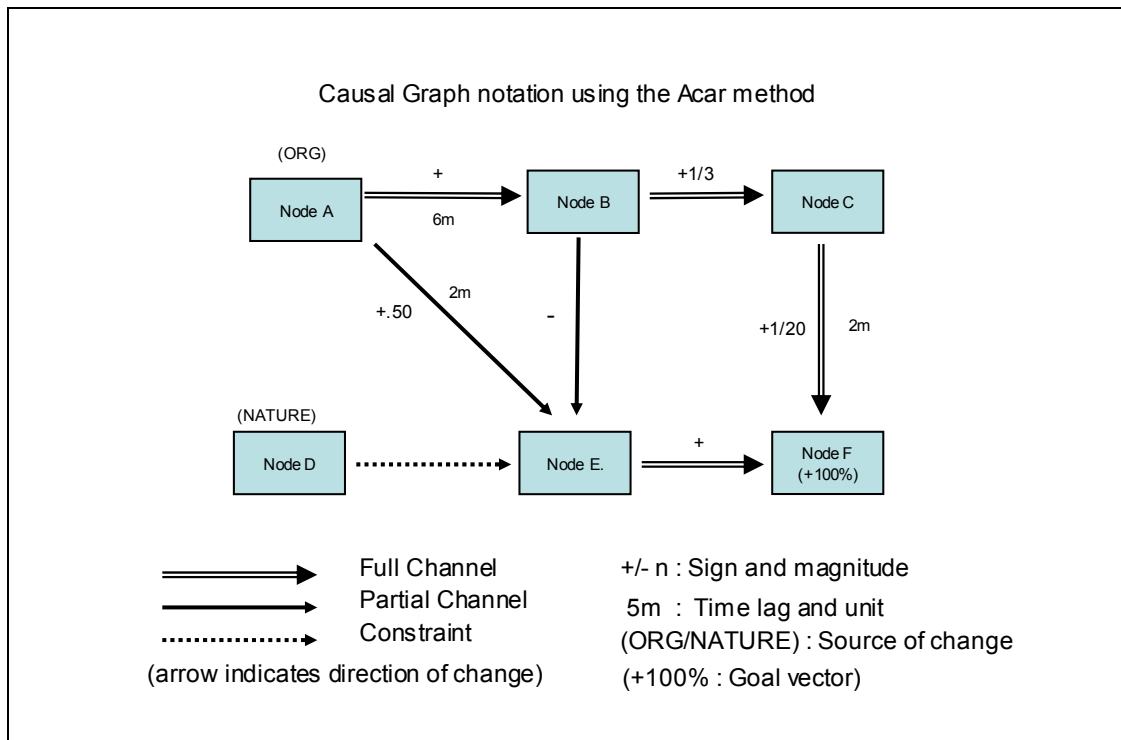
Causal Graph notation using the Acar method

(ORG)

Node A

+

6m

Node B

+1/3

Node C

2m

+.50

-

+1/20

2m

(NATURE)

Node D

Node E.

+

Node F
(+100%)

Full Channel

Partial Channel

Constraint

(arrow indicates direction of change)

+/- n : Sign and magnitude

5m : Time lag and unit

(ORG/NATURE) : Source of change

(+100% : Goal vector)